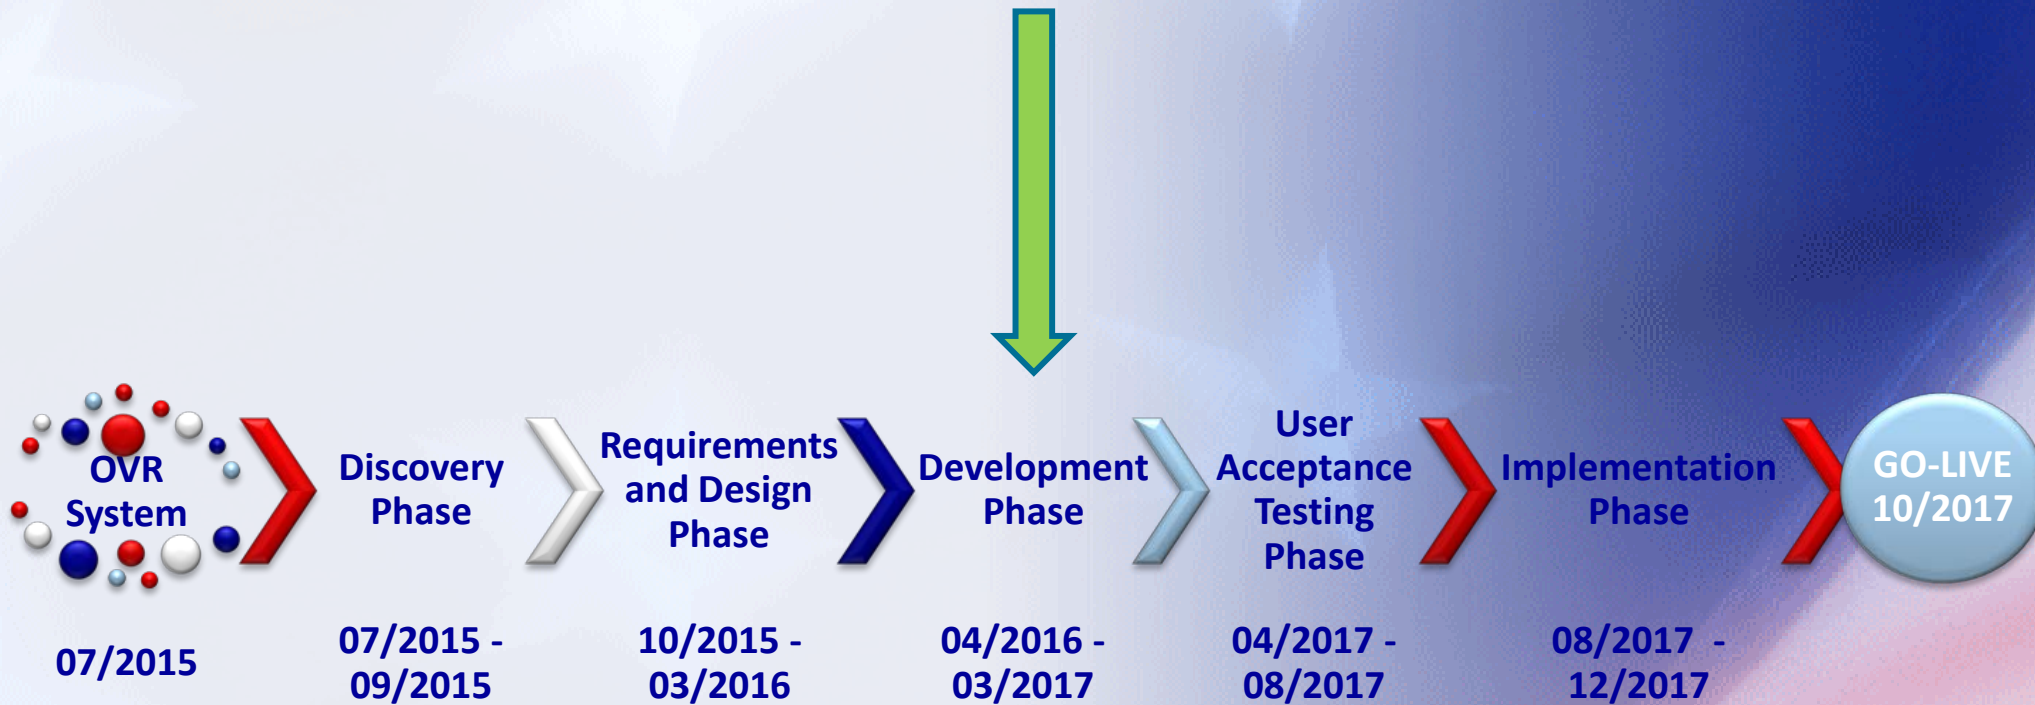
OVR System

07/2015

Discovery Phase

07/2015 - 09/2015

Requirements and Design Phase

10/2015 - 03/2016

Development Phase

04/2016 - 03/2017

User Acceptance Testing Phase

04/2017 - 08/2017

Implementation Phase

08/2017 - 12/2017

GO-LIVE 10/2017